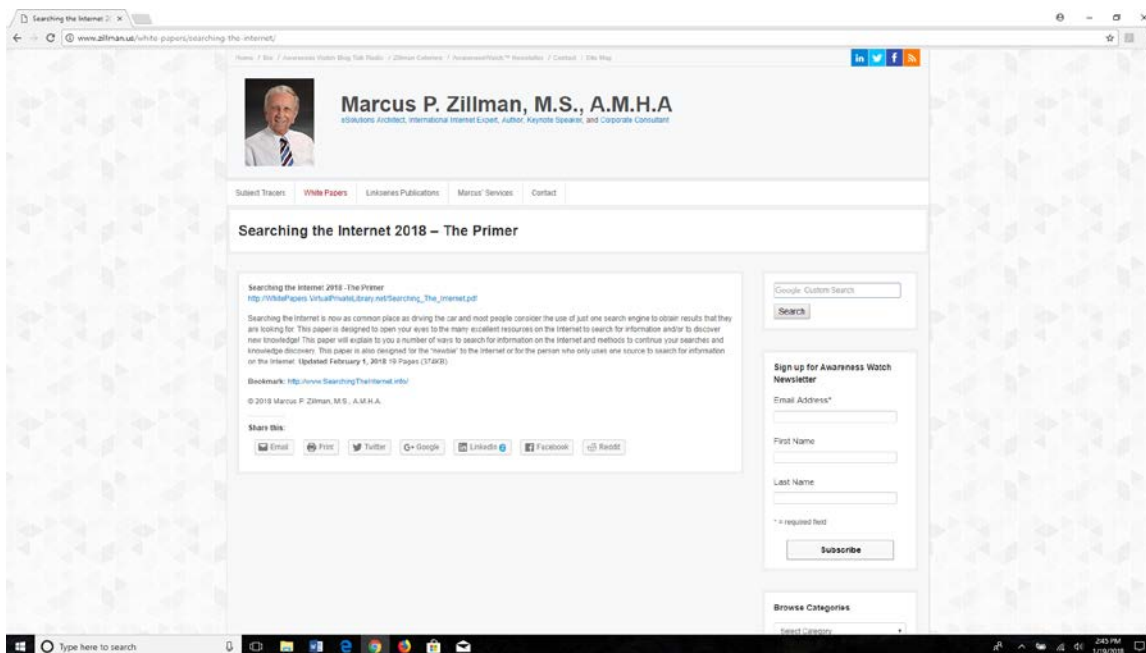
Searching the Internet 2 ×

www.zillman.us/white-papers/searching-the-internet/

Home / Bio / Awareness Watch Blog Talk Radio / Zillman Columns / AwarenessWatch™ Newsletter / Contact / Site Map

in f

Marcus P. Zillman, M.S., A.M.H.A

eSolutions Architect, International Internet Expert, Author, Keynote Speaker, and Corporate Consultant

Subject Tracers White Papers Linkseries Publications Marcus' Services Contact

Searching the Internet 2018 – The Primer

Searching the Internet 2018 -The Primer
http://WhitePapers.VirtualPrivateLibrary.net/Searching_The_Internet.pdf

Searching the Internet is now as common place as driving the car and most people consider the use of just one search engine to obtain results that they are looking for. This paper is designed to open your eyes to the many excellent resources on the Internet to search for information and/or to discover new knowledge! This paper will explain to you a number of ways to search for information on the Internet and methods to continue your searches and knowledge discovery. This paper is also designed for the "newbie" to the Internet or for the person who only uses one source to search for information on the Internet. Updated February 1, 2018 19 Pages (374KB)

Bookmark: http://www.SearchingTheInternet.info/

© 2018 Marcus P. Zillman, M.S., A.M.H.A.

Share this:

Email Print Twitter G+ Google Linkedin Facebook Reddit

Google Custom Search

Search

Sign up for Awareness Watch Newsletter

Email Address*

First Name

Last Name

* = required field

Subscribe

Browse Categories

Select Category

Type here to search

2:45 PM
1/19/2018